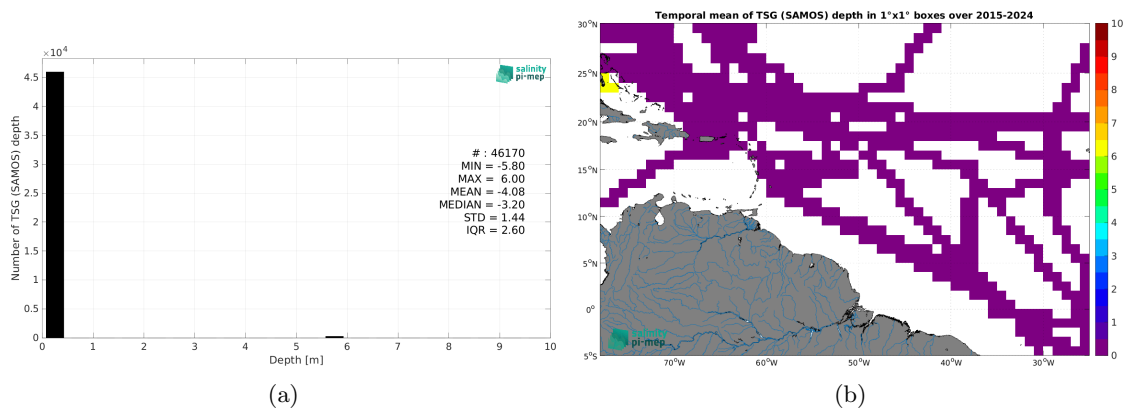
$\times 10^4$

4.5
4
3.5
3
2.5
2
1.5
1
0.5
0

Number of TSG (SAMOS) depth

salinity pi-mep

# : 46170
MIN = -5.80
MAX = 6.00
MEAN = -4.08
MEDIAN = -3.20
STD = 1.44
IQR = 2.60

0 1 2 3 4 5 6 7 8 9 10
Depth [m]

(a)

Temporal mean of TSG (SAMOS) depth in 1°x1° boxes over 2015-2024

30°N
25°N
20°N
15°N
10°N
5°N
0°
5°S

70°W 60°W 50°W 40°W 30°W

salinity pi-mep

10
9
8
7
6
5
4
3
2
1
0

(b)